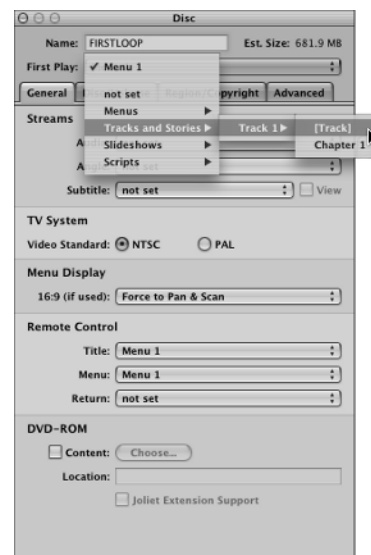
Disc

Name: FIRSTLOOP Est. Size: 681.9 MB

First Play: ✓ Menu 1

not set

Menus ▶

Tracks and Stories ▶ Track 1 ▶ [Track]

Slideshows ▶ Chapter 1

Scripts ▶

General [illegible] Region/Copyright Advanced

Streams

A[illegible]

A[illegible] set

Subtitle: not set View

TV System

Video Standard: NTSC PAL

Menu Display

16:9 (if used): Force to Pan & Scan

Remote Control

Title: Menu 1

Menu: Menu 1

Return: not set

DVD-ROM

Content: Choose...

Location:

Joliet Extension Support